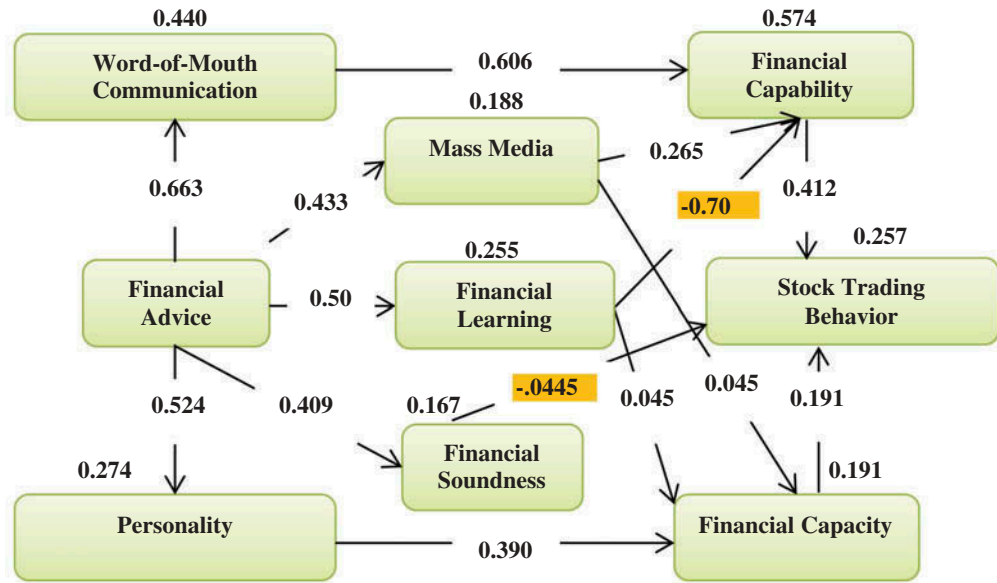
0.440

Word-of-Mouth Communication

0.606

0.574

Financial Capability

0.188

Mass Media

0.265

0.663

0.433

-0.70

0.412

0.257

Financial Advice

0.50

0.255

Financial Learning

Stock Trading Behavior

-.0445

0.524

0.409

0.167

0.045

0.045

0.191

Financial Soundness

0.274

0.191

Personality

0.390

Financial Capacity